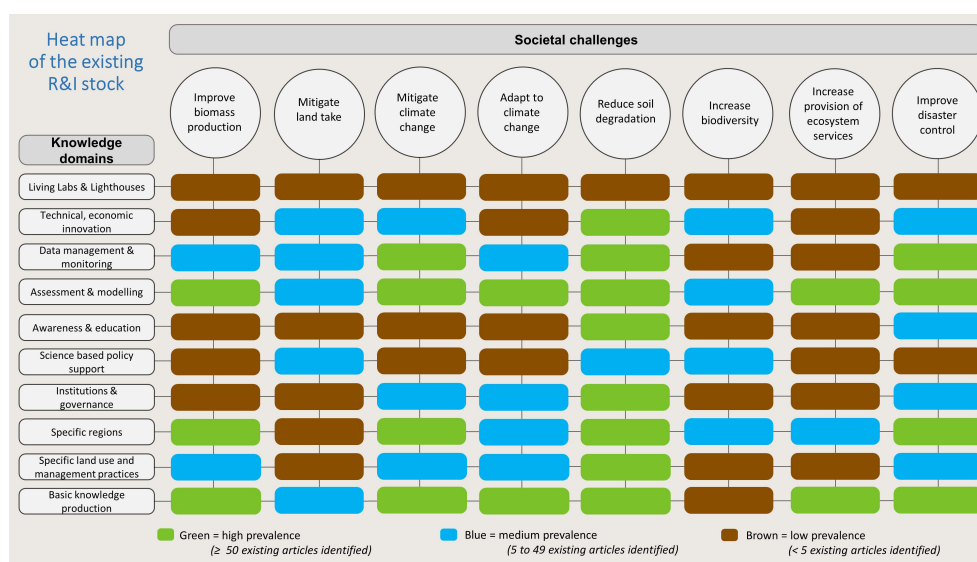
Heat map of the existing R&I stock

Societal challenges

Improve biomass production

Mitigate land take

Mitigate climate change

Adapt to climate change

Reduce soil degradation

Increase biodiversity

Increase provision of ecosystem services

Improve disaster control

Knowledge domains

Living Labs & Lighthouses

Technical, economic innovation

Data management & monitoring

Assessment & modelling

Awareness & education

Science based policy support

Institutions & governance

Specific regions

Specific land use and management practices

Basic knowledge production

Green = high prevalence ($\geq$ 50 existing articles identified)

Blue = medium prevalence (5 to 49 existing articles identified)

Brown = low prevalence (< 5 existing articles identified)